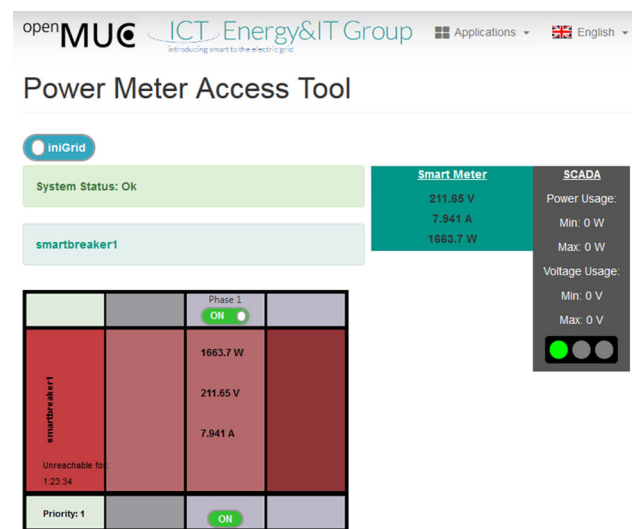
openMUC ICT Energy&IT Group
introducing smart to the electric grid

Applications English

Power Meter Access Tool

iniGrid

System Status: Ok

smartbreaker1

Smart Meter
211.65 V
7.941 A
1663.7 W

SCADA
Power Usage:
Min: 0 W
Max: 0 W
Voltage Usage:
Min: 0 V
Max: 0 V

Phase 1
ON

smartbreaker1

Unreachable for:
1:23:34

1663.7 W
211.65 V
7.941 A

Priority: 1

ON